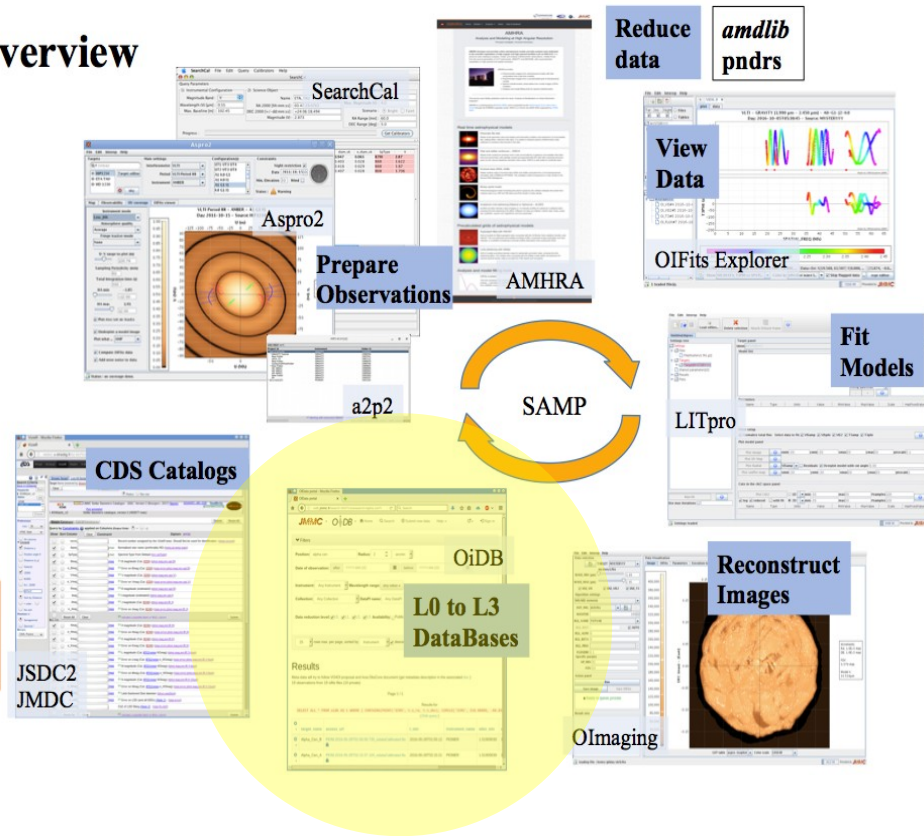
verview

SearchCal

Aspro2

Prepare Observations

AMHRA

a2p2

Reduce data

amdlib
pndrs

View Data

OIFits Explorer

SAMP

Fit Models

LITpro

CDS Catalogs

OiDB

L0 to L3 DataBases

Results

Reconstruct Images

OImaging

JSDC2
JMDC